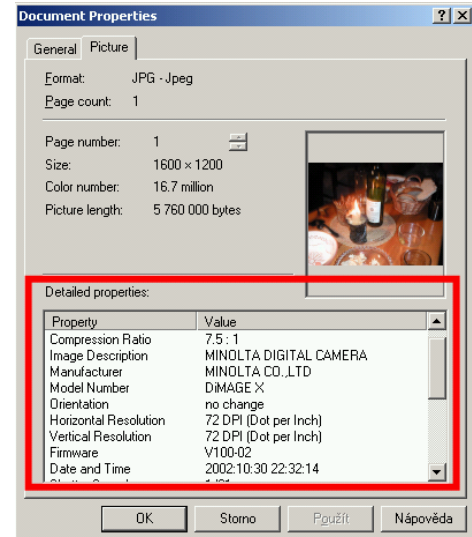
Document Properties

?
X

General
Picture

Format: JPG - Jpeg
Page count: 1

Page number: 1
Size: 1600 × 1200
Color number: 16.7 million
Picture length: 5 760 000 bytes

Detailed properties:

| Property | Value |
|---|---|
| Compression Ratio | 7.5 : 1 |
| Image Description | MINOLTA DIGITAL CAMERA |
| Manufacturer | MINOLTA CO.,LTD |
| Model Number | DiMAGE X |
| Orientation | no change |
| Horizontal Resolution | 72 DPI (Dot per Inch) |
| Vertical Resolution | 72 DPI (Dot per Inch) |
| Firmware | V100-02 |
| Date and Time | 2002:10:30 22:32:14 |
| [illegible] | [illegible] |

OK
Storno
Použít
Nápověda